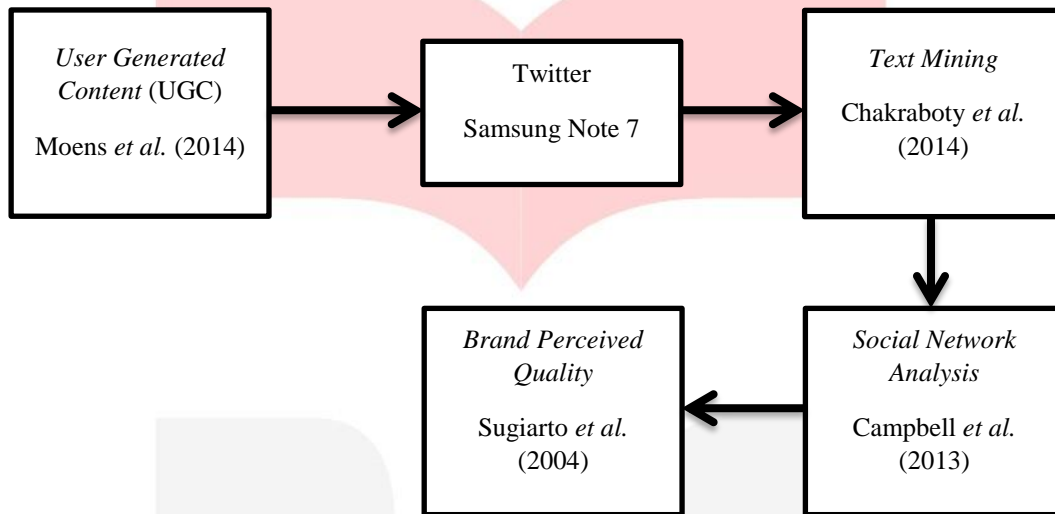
User Generated Content (UGC)

Moens et al. (2014)

Twitter

Samsung Note 7

Text Mining

Chakraboty et al. (2014)

Social Network Analysis

Campbell et al. (2013)

Brand Perceived Quality

Sugiarto et al. (2004)